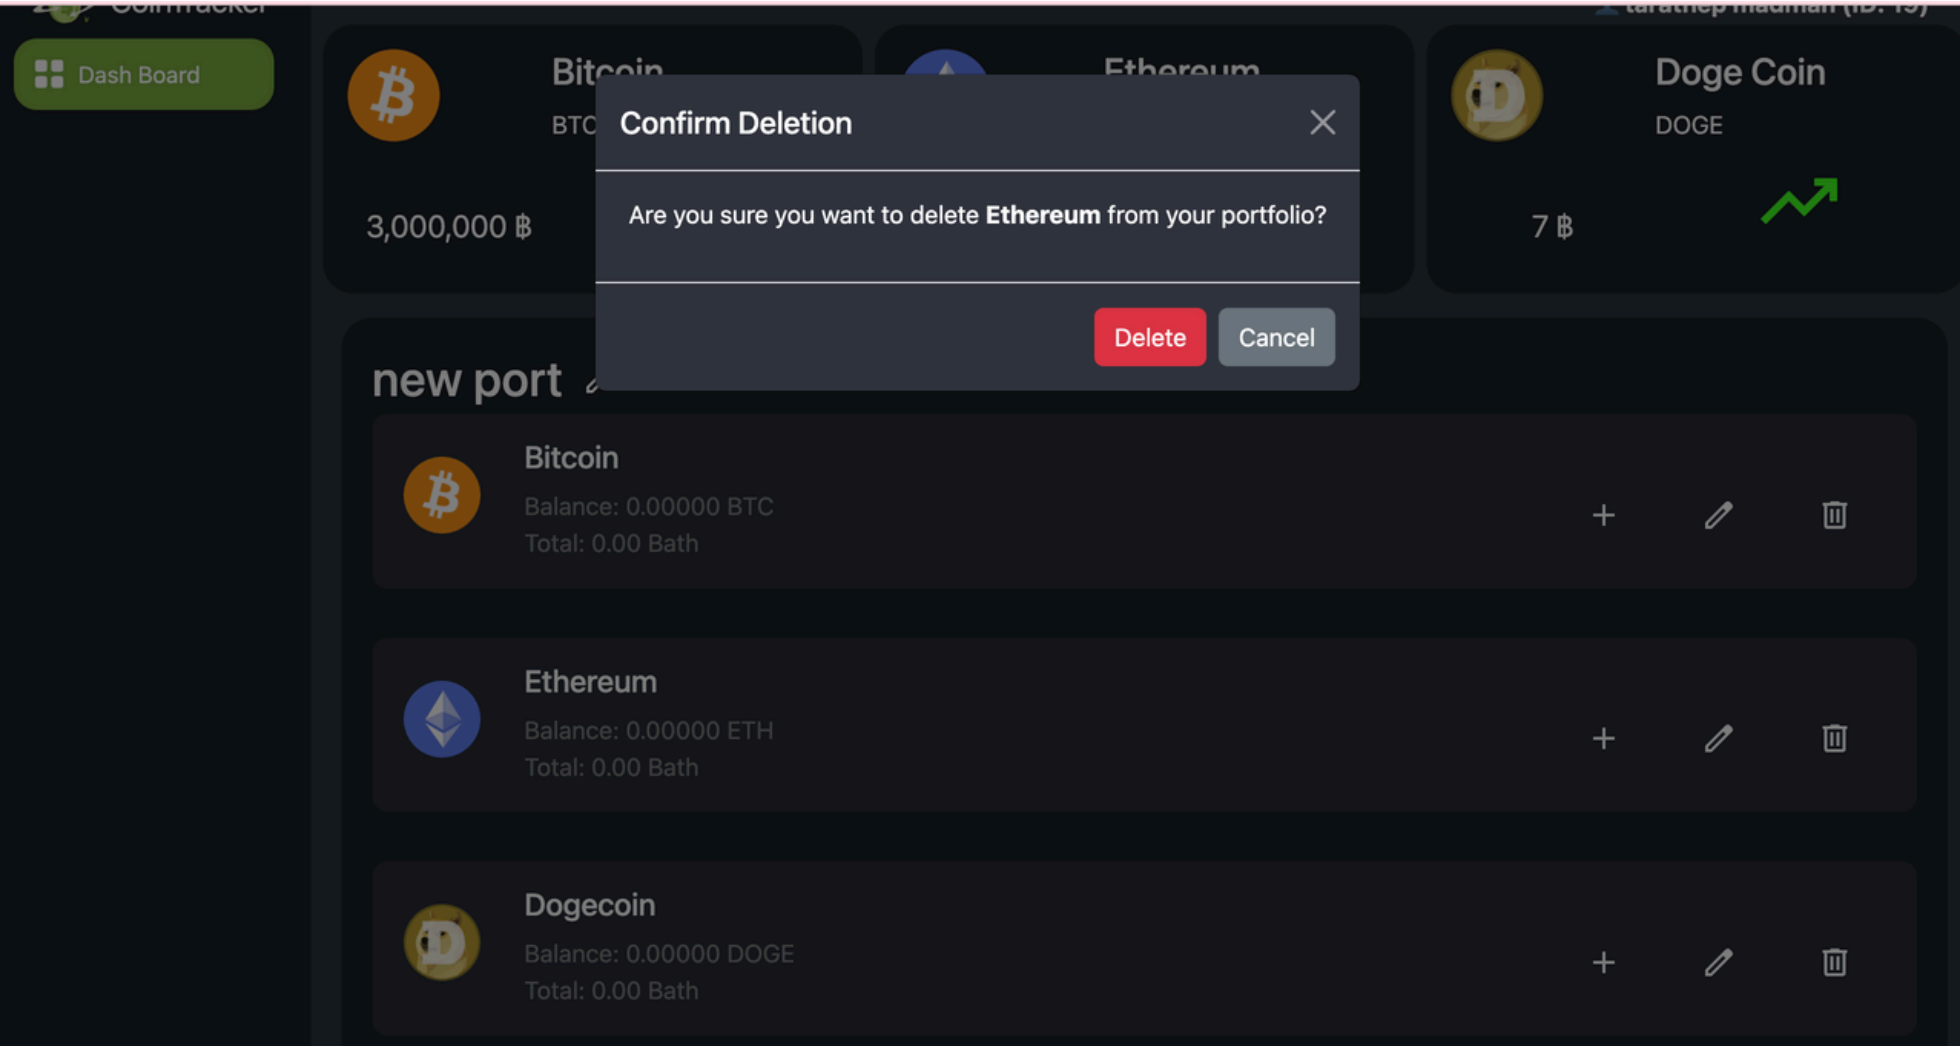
CoinTracker

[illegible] (ID: 19)

Dash Board

Bitcoin
BTC
3,000,000 ฿

Ethereum

Doge Coin
DOGE
7 ฿

Confirm Deletion

Are you sure you want to delete **Ethereum** from your portfolio?

Delete Cancel

new port

Bitcoin
Balance: 0.00000 BTC
Total: 0.00 Bath

Ethereum
Balance: 0.00000 ETH
Total: 0.00 Bath

Dogecoin
Balance: 0.00000 DOGE
Total: 0.00 Bath